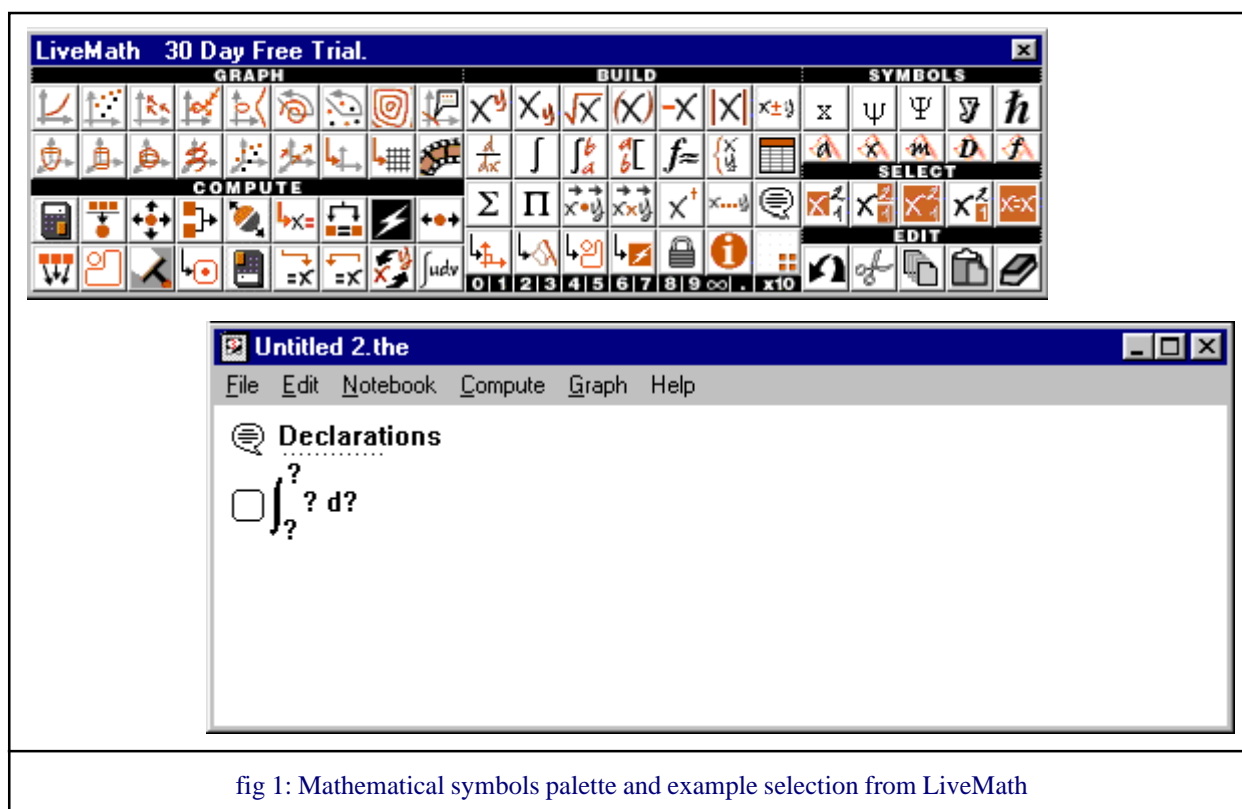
LiveMath 30 Day Free Trial.

GRAPH

BUILD

SYMBOLS

COMPUTE

SELECT

EDIT

0 1 2 3 4 5 6 7 8 9 ∞ . x10

Untitled 2.the

File Edit Notebook Compute Graph Help

Declarations

$\int_{?}^{?} ? \, d?$

fig 1: Mathematical symbols palette and example selection from LiveMath